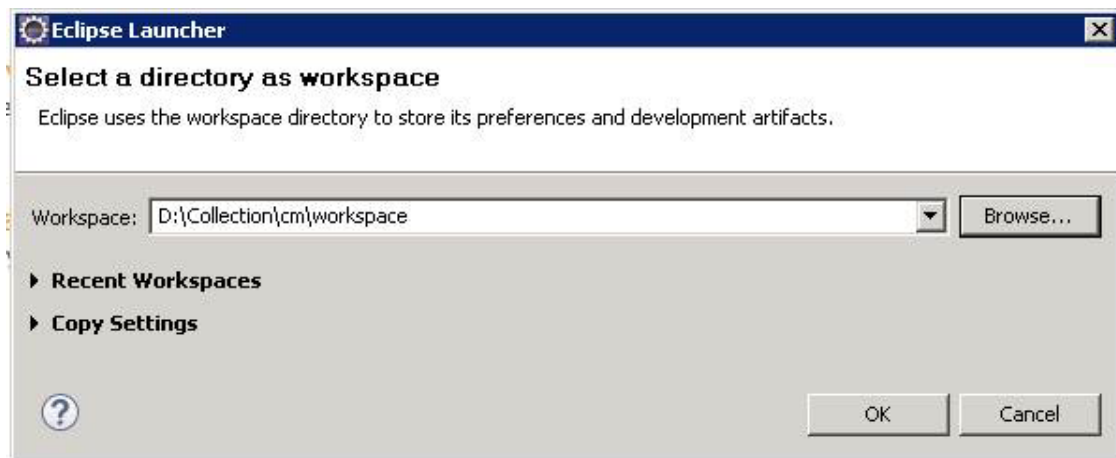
Eclipse Launcher

Select a directory as workspace

Eclipse uses the workspace directory to store its preferences and development artifacts.

Workspace: D:\Collection\cm\workspace

Browse...

Recent Workspaces

Copy Settings

?

OK

Cancel